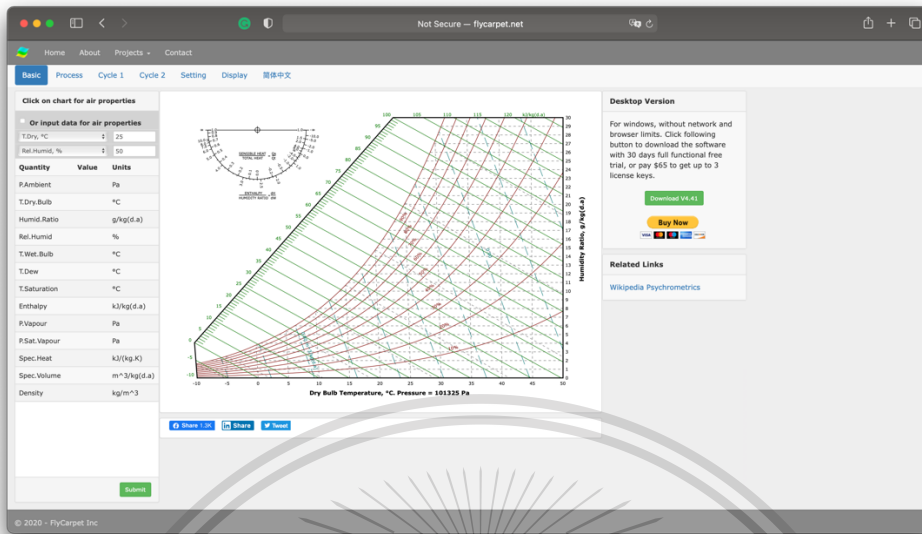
Not Secure — flycarpet.net

Home About Projects Contact

Basic Process Cycle 1 Cycle 2 Setting Display 简体中文

Click on chart for air properties

Or input data for air properties

T.Dry, °C 25

Rel.Humid, % 50

| Quantity | Value | Units |
|---|---|---|
| P.Ambient | | Pa |
| T.Dry.Bulb | | °C |
| Humid.Ratio | | g/kg(d.a) |
| Rel.Humid | | % |
| T.Wet.Bulb | | °C |
| T.Dew | | °C |
| T.Saturation | | °C |
| Enthalpy | | kJ/kg(d.a) |
| P.Vapour | | Pa |
| P.Sat.Vapour | | Pa |
| Spec.Heat | | kJ/(kg.K) |
| Spec.Volume | | m^3/kg(d.a) |
| Density | | kg/m^3 |

Submit

SENSIBLE HEAT / TOTAL HEAT

ENTHALPY / HUMIDITY RATIO

-10 -5 0 5 10 15 20 25 30 35 40 45 50

Dry Bulb Temperature, °C. Pressure = 101325 Pa

Humidity Ratio, g/kg(d.a)

Share 1.3K Share Tweet

Desktop Version

For windows, without network and browser limits. Click following button to download the software with 30 days full functional free trial, or pay $65 to get up to 3 license keys.

Download V4.41

Buy Now

Related Links

Wikipedia Psychrometrics

© 2020 - FlyCarpet Inc